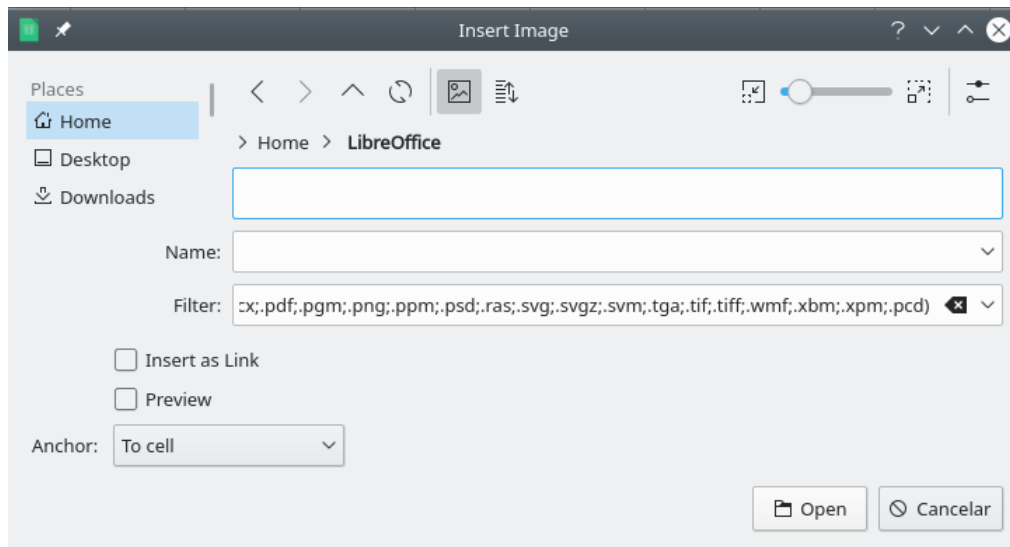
Insert Image

Places

Home

Desktop

Downloads

> Home > LibreOffice

Name:

Filter: :x;.pdf;.pgm;.png;.ppm;.psd;.ras;.svg;.svgz;.svm;.tga;.tif;.tiff;.wmf;.xbm;.xpm;.pcd)

Insert as Link

Preview

Anchor: To cell

Open

Cancelar